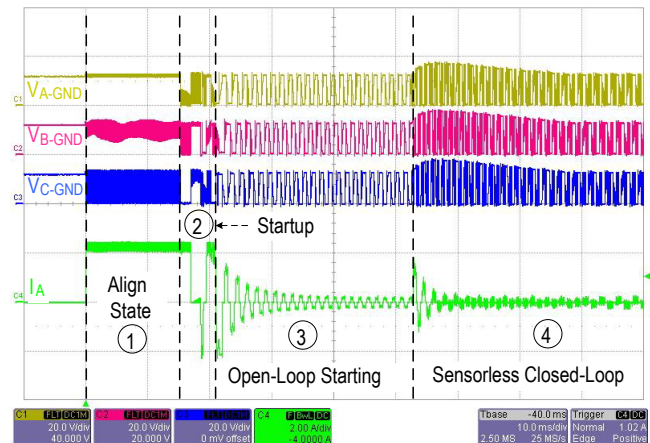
C1 $V_{A\text{-}GND}$

C2 $V_{B\text{-}GND}$

C3 $V_{C\text{-}GND}$

C4 $I_A$

Align State

①

②

Startup

③

Open-Loop Starting

④

Sensorless Closed-Loop

C1 FLT DC1M 20.0 V/div 40.000 V

C2 FLT DC1M 20.0 V/div 20.000 V

C3 FLT DC1M 20.0 V/div 0 mV offset

C4 F BwL DC 2.00 A/div -4.0000 A

Tbase -40.0 ms 10.0 ms/div 2.50 MS 25 MS/s

Trigger C4 DC Normal 1.02 A Edge Positive